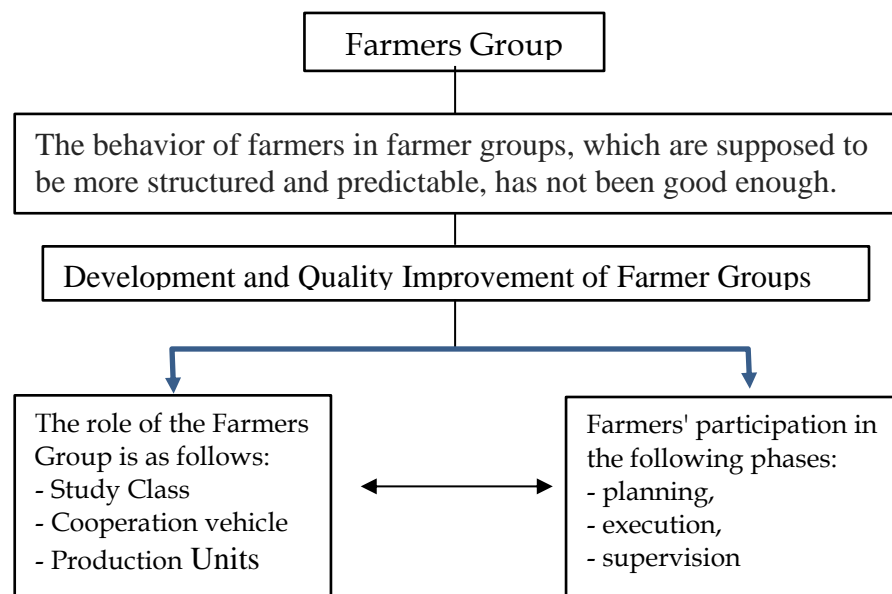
Farmers Group

The behavior of farmers in farmer groups, which are supposed to be more structured and predictable, has not been good enough.

Development and Quality Improvement of Farmer Groups

The role of the Farmers Group is as follows:
- Study Class
- Cooperation vehicle
- Production Units

Farmers' participation in the following phases:
- planning,
- execution,
- supervision